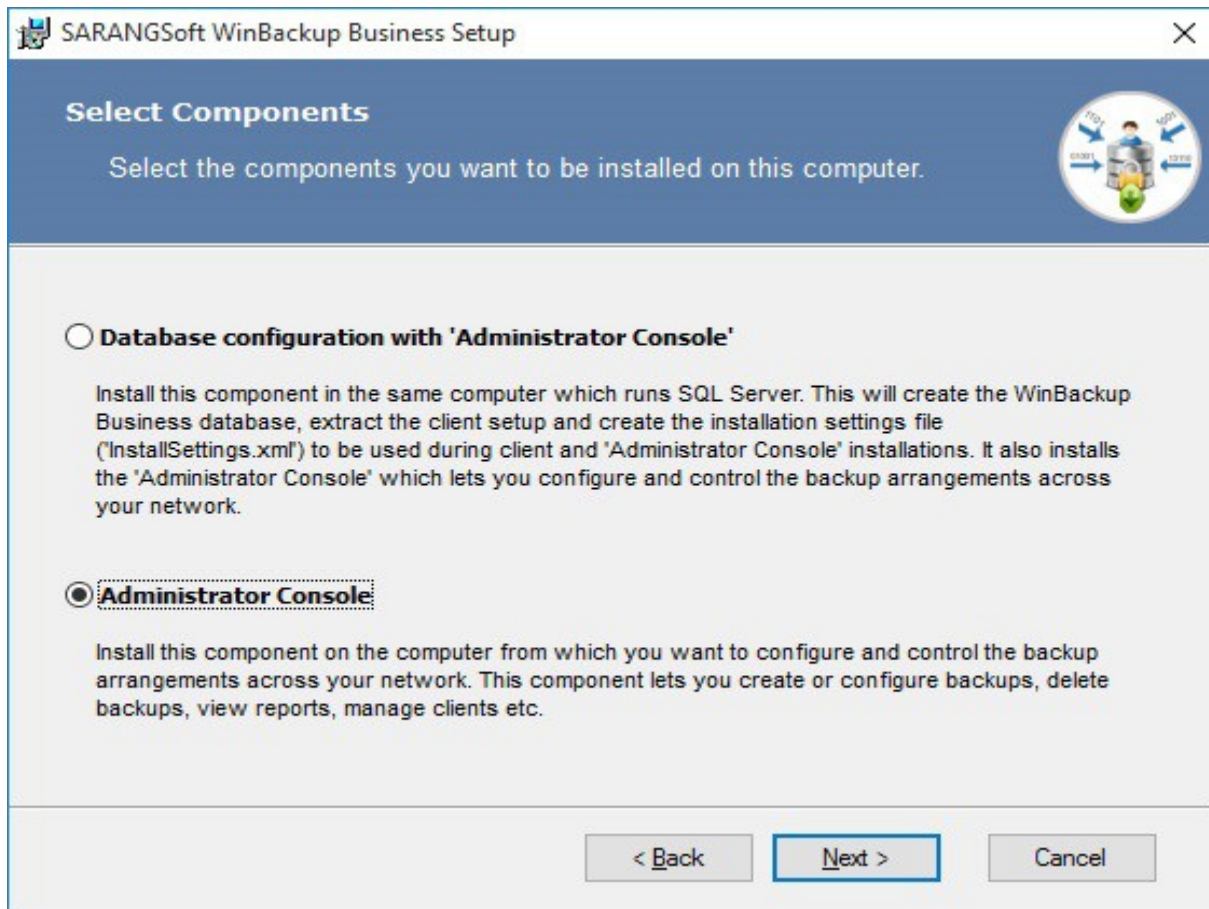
SARANGSoft WinBackup Business Setup

Select Components

Select the components you want to be installed on this computer.

Database configuration with 'Administrator Console'

Install this component in the same computer which runs SQL Server. This will create the WinBackup Business database, extract the client setup and create the installation settings file ('InstallSettings.xml') to be used during client and 'Administrator Console' installations. It also installs the 'Administrator Console' which lets you configure and control the backup arrangements across your network.

Administrator Console

Install this component on the computer from which you want to configure and control the backup arrangements across your network. This component lets you create or configure backups, delete backups, view reports, manage clients etc.

< Back

Next >

Cancel